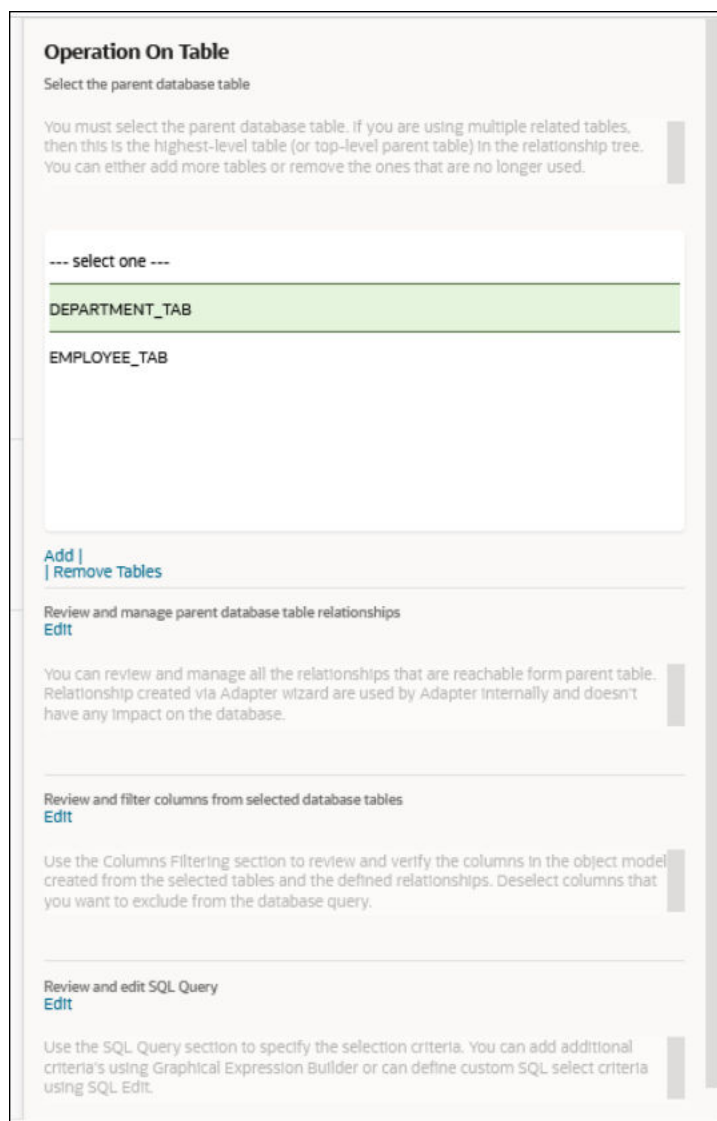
Operation On Table

Select the parent database table

You must select the parent database table. If you are using multiple related tables, then this is the highest-level table (or top-level parent table) in the relationship tree. You can either add more tables or remove the ones that are no longer used.

--- select one ---

DEPARTMENT_TAB

EMPLOYEE_TAB

Add |
| Remove Tables

Review and manage parent database table relationships
Edit

You can review and manage all the relationships that are reachable form parent table. Relationship created via Adapter wizard are used by Adapter internally and doesn't have any impact on the database.

Review and filter columns from selected database tables
Edit

Use the Columns Filtering section to review and verify the columns in the object model created from the selected tables and the defined relationships. Deselect columns that you want to exclude from the database query.

Review and edit SQL Query
Edit

Use the SQL Query section to specify the selection criteria. You can add additional criteria's using Graphical Expression Builder or can define custom SQL select criteria using SQL Edit.